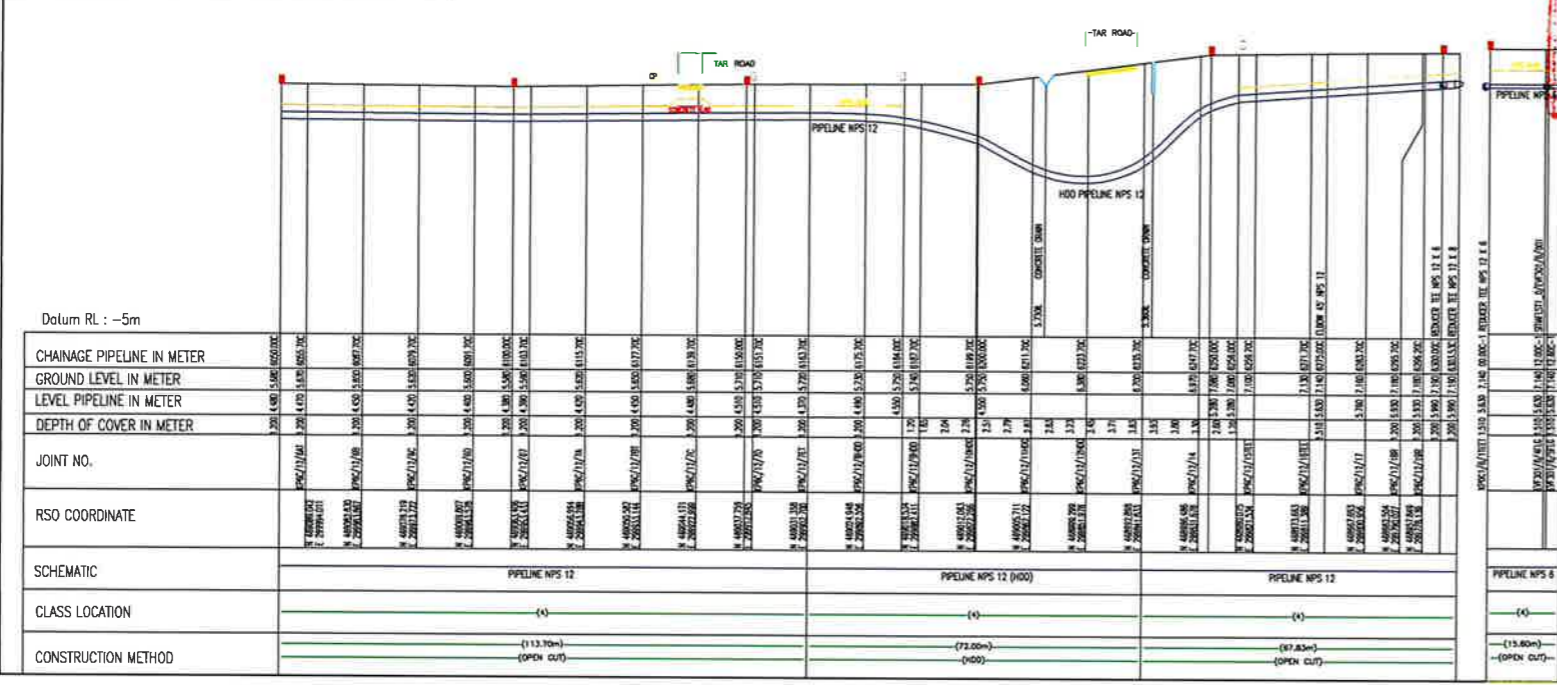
TAR ROAD

TAR ROAD

CP

PIPELINE NPS 12

HDD PIPELINE NPS 12

CONCRETE DRAIN

CONCRETE DRAIN

ELBOW 45 NPS 12

REDUCER TEE NPS 12 X 6

REDUCER TEE NPS 12 X 6

PIPELINE NPS

Datum RL : −5m

CHAINAGE PIPELINE IN METER

GROUND LEVEL IN METER

LEVEL PIPELINE IN METER

DEPTH OF COVER IN METER

JOINT NO.

RSO COORDINATE

SCHEMATIC

CLASS LOCATION

CONSTRUCTION METHOD

PIPELINE NPS 12

PIPELINE NPS 12 (HDD)

PIPELINE NPS 12

PIPELINE NPS 6

(4)

(4)

(4)

(4)

(113.70m)
(OPEN CUT)

(72.00m)
(HDD)

(97.83m)
(OPEN CUT)

(15.60m)
(OPEN CUT)